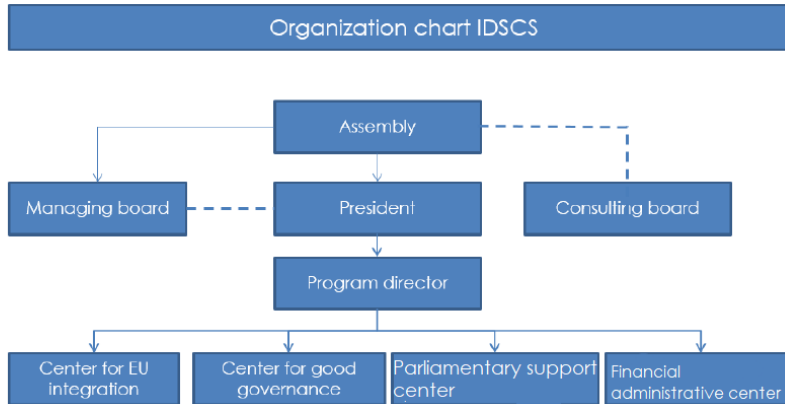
Organization chart IDSCS

Assembly

Managing board

President

Consulting board

Program director

Center for EU integration

Center for good governance

Parliamentary support center

Financial administrative center